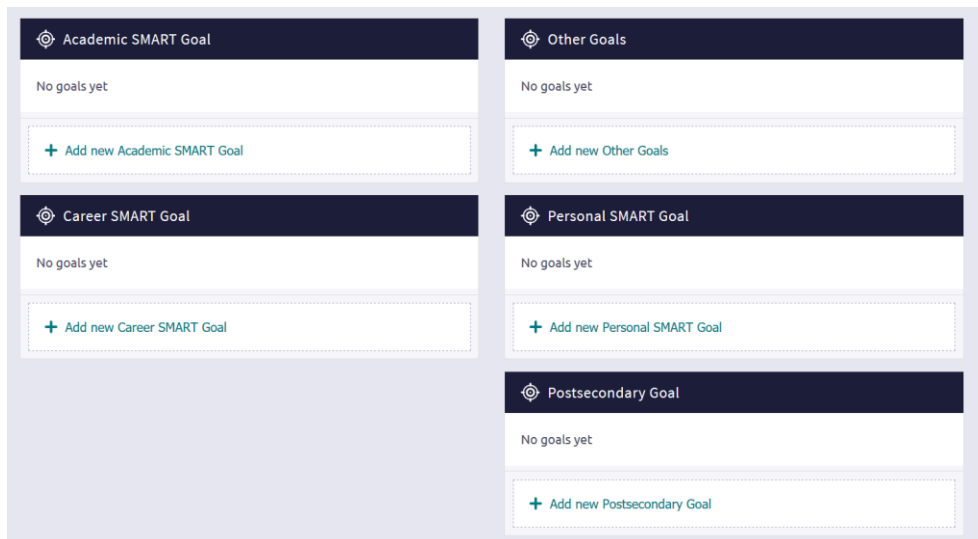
Academic SMART Goal

No goals yet

+ Add new Academic SMART Goal

Career SMART Goal

No goals yet

+ Add new Career SMART Goal

Other Goals

No goals yet

+ Add new Other Goals

Personal SMART Goal

No goals yet

+ Add new Personal SMART Goal

Postsecondary Goal

No goals yet

+ Add new Postsecondary Goal